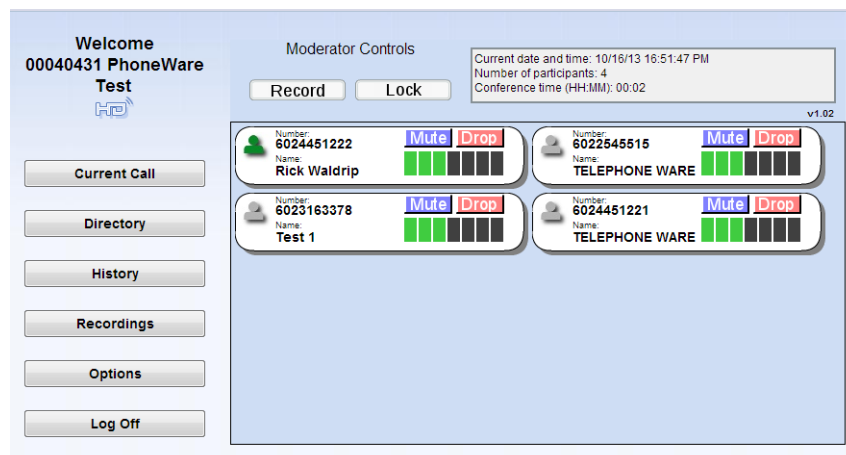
Welcome
00040431 PhoneWare Test
HD

Current Call

Directory

History

Recordings

Options

Log Off

Moderator Controls

Record Lock

Current date and time: 10/16/13 16:51:47 PM
Number of participants: 4
Conference time (HH:MM): 00:02

v1.02

Number:
6024451222
Name:
Rick Waldrip
Mute Drop

Number:
6022545515
Name:
TELEPHONE WARE
Mute Drop

Number:
6023163378
Name:
Test 1
Mute Drop

Number:
6024451221
Name:
TELEPHONE WARE
Mute Drop